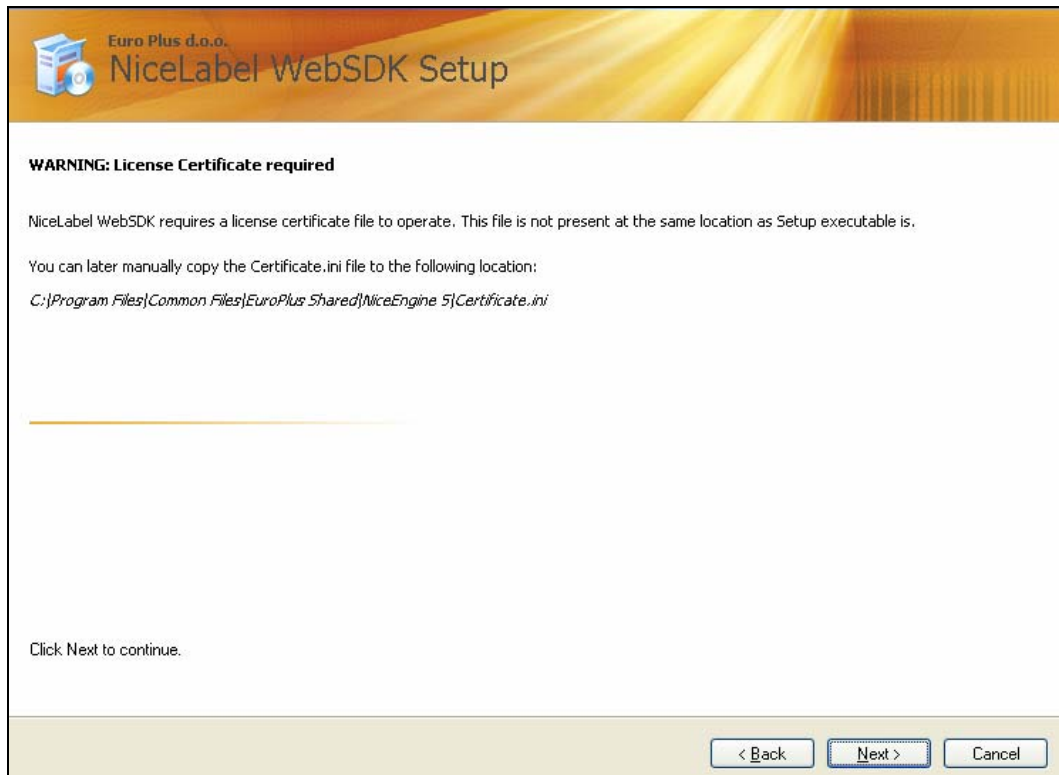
Euro Plus d.o.o.
NiceLabel WebSDK Setup

WARNING: License Certificate required

NiceLabel WebSDK requires a license certificate file to operate. This file is not present at the same location as Setup executable is.

You can later manually copy the Certificate.ini file to the following location:

C:\Program Files\Common Files\EuroPlus Shared\NiceEngine 5\Certificate.ini

Click Next to continue.

< Back
Next >
Cancel